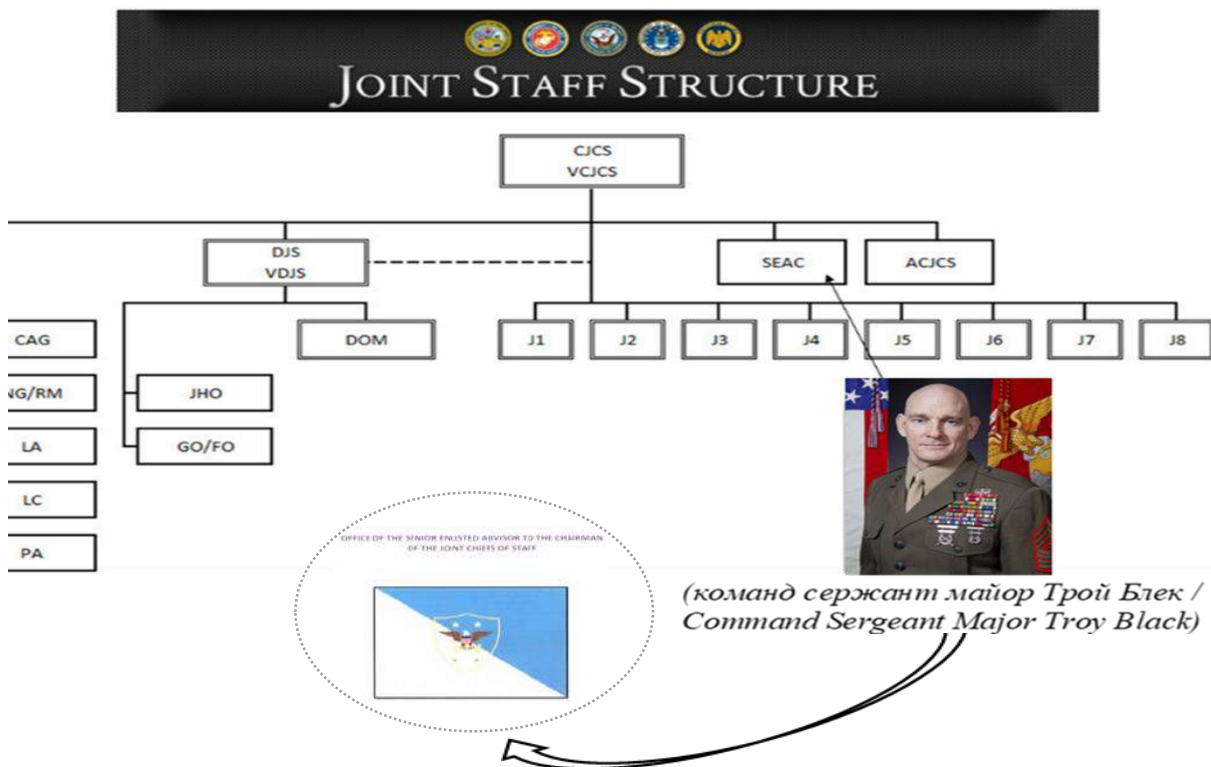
JOINT STAFF STRUCTURE

CJCS
VCJCS

DJS
VDJS

SEAC

ACJCS

CAG

NG/RM

LA

LC

PA

JHO

GO/FO

DOM

J1

J2

J3

J4

J5

J6

J7

J8

OFFICE OF THE SENIOR ENLISTED ADVISOR TO THE CHAIRMAN OF THE JOINT CHIEFS OF STAFF

(команд сержант майор Трой Блек / Command Sergeant Major Troy Black)